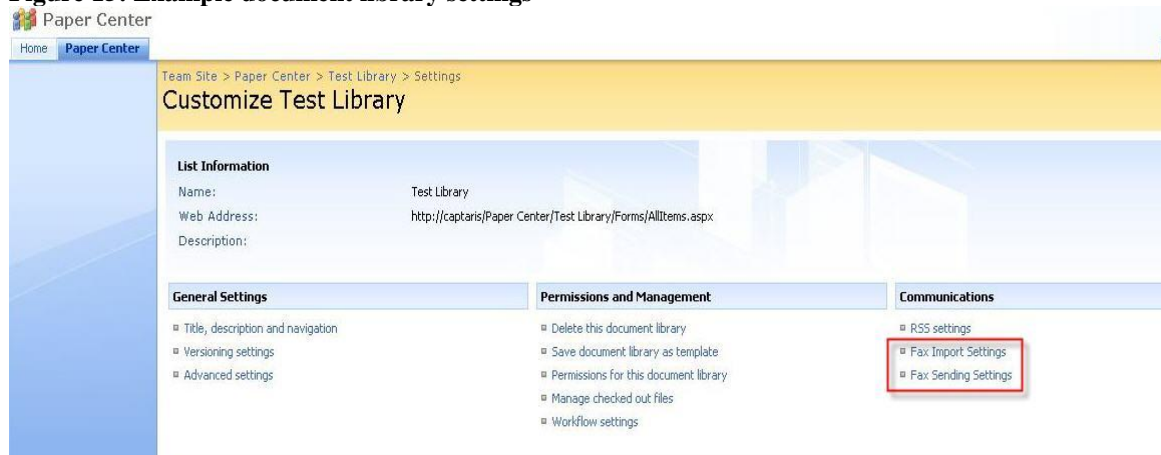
Figure 15: Example document library settings

Paper Center

Home | Paper Center

Team Site > Paper Center > Test Library > Settings

Customize Test Library

List Information

| | |
|---|---|
| Name: | Test Library |
| Web Address: | http://captaris/Paper Center/Test Library/Forms/AllItems.aspx |
| Description: | |

General Settings

Title, description and navigation

Versioning settings

Advanced settings

Permissions and Management

Delete this document library

Save document library as template

Permissions for this document library

Manage checked out files

Workflow settings

Communications

RSS settings

Fax Import Settings

Fax Sending Settings